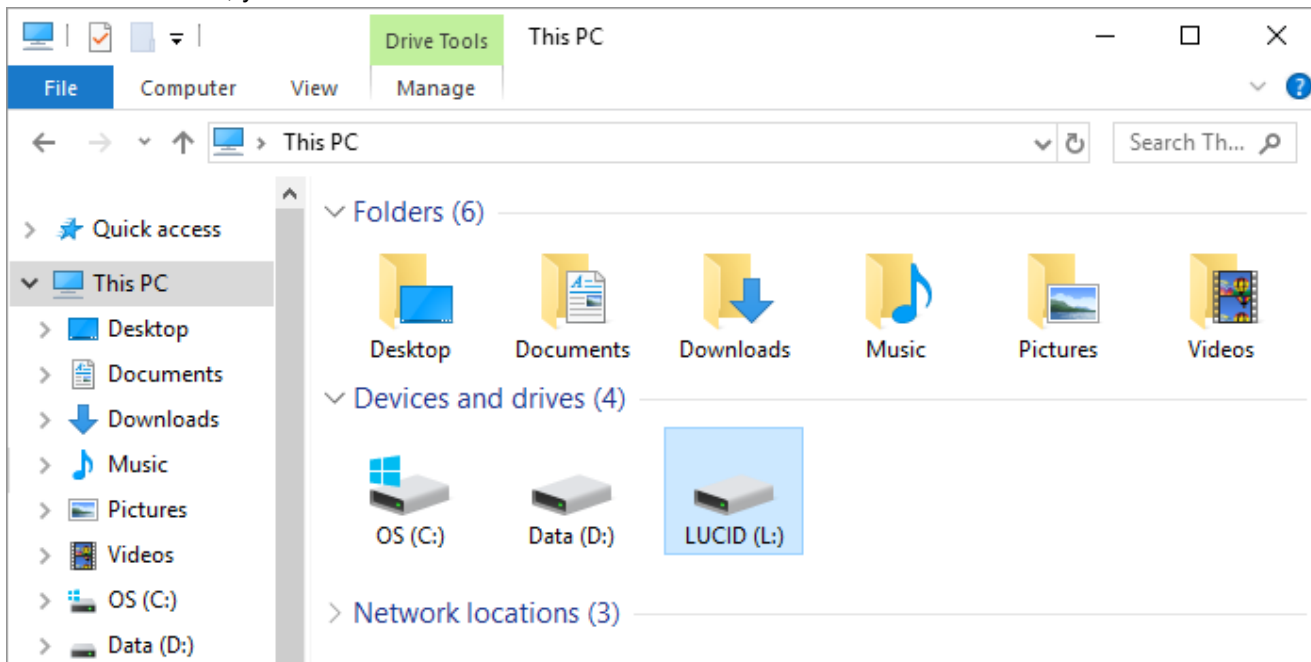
Drive Tools

This PC

File

Computer

View

Manage

This PC

Search Th...

Quick access

This PC

Desktop

Documents

Downloads

Music

Pictures

Videos

OS (C:)

Data (D:)

Folders (6)

Desktop

Documents

Downloads

Music

Pictures

Videos

Devices and drives (4)

OS (C:)

Data (D:)

LUCID (L:)

Network locations (3)